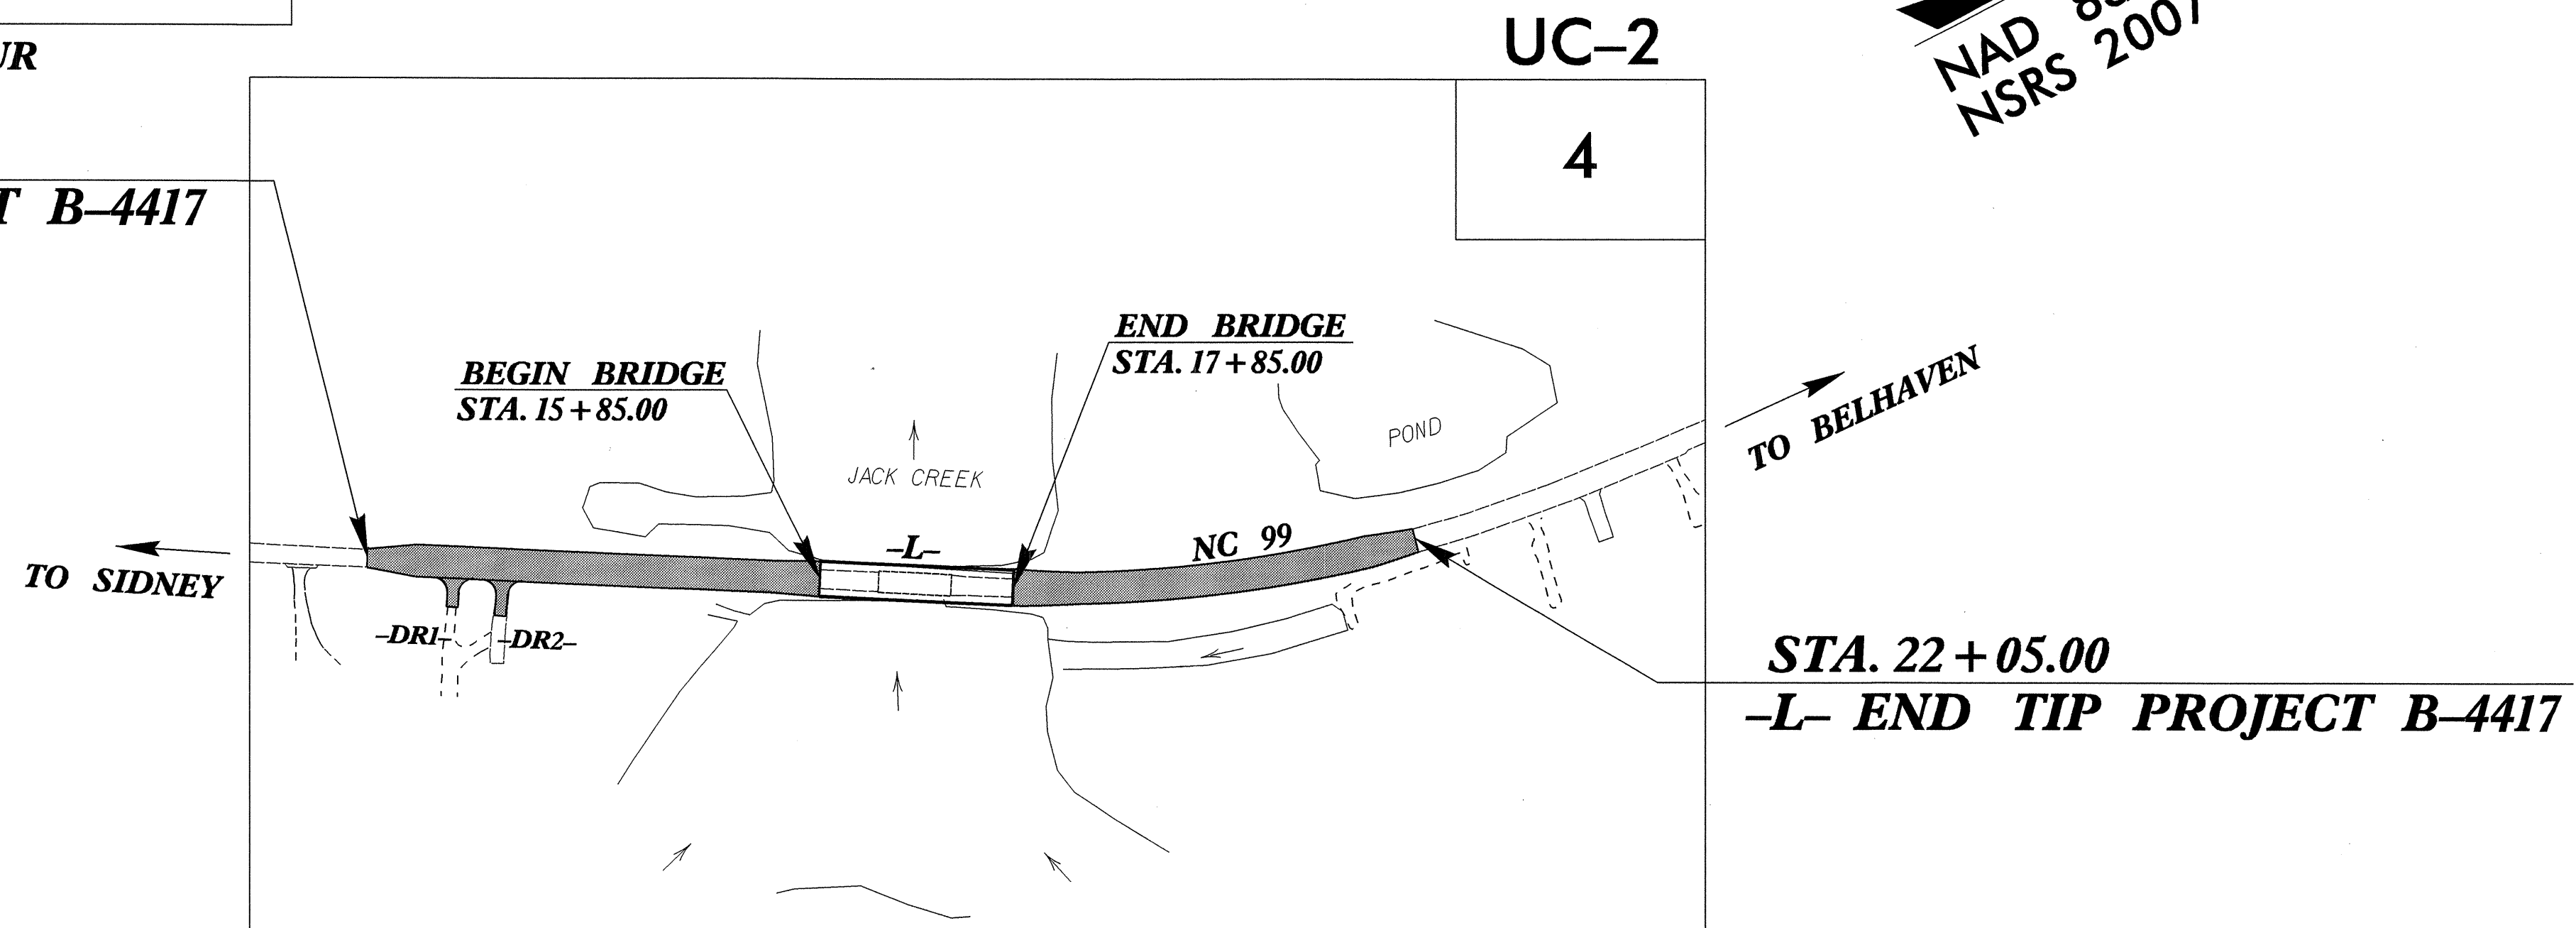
UR

T B–4417

UC–2

4

NAD 8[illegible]
NSRS 2007

END BRIDGE
STA. 17+85.00

BEGIN BRIDGE
STA. 15+85.00

JACK CREEK

POND

TO BELHAVEN

TO SIDNEY

–L–

NC 99

–DR1–

–DR2–

STA. 22+05.00
–L– END TIP PROJECT B–4417